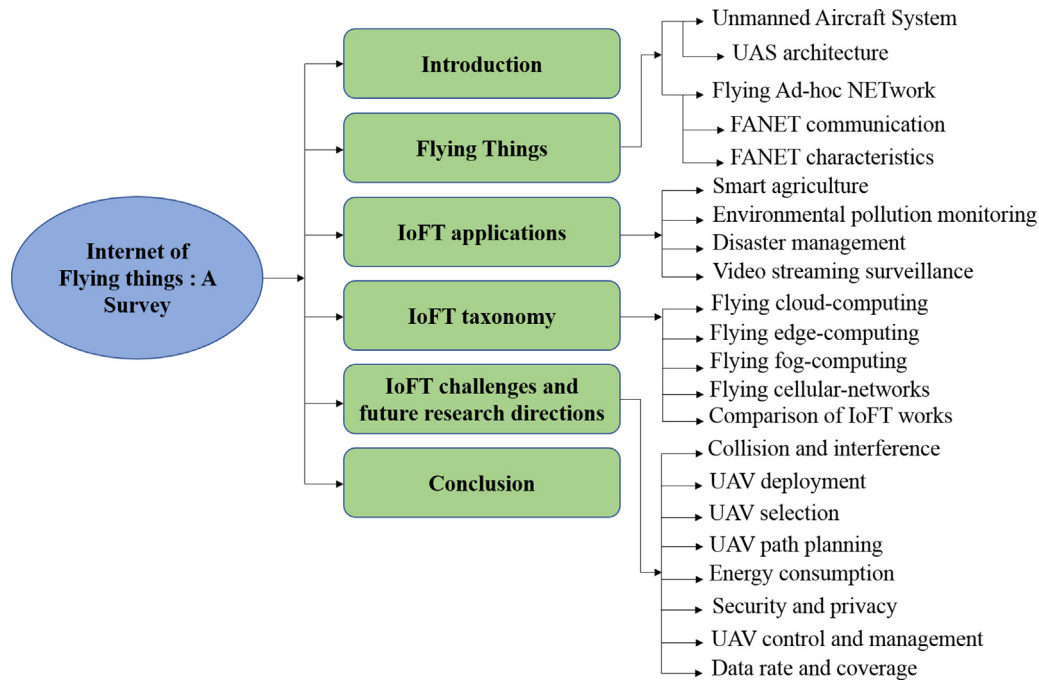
Internet of Flying things : A Survey

Introduction

Flying Things

Unmanned Aircraft System
UAS architecture
Flying Ad-hoc NETwork
FANET communication
FANET characteristics

IoFT applications

Smart agriculture
Environmental pollution monitoring
Disaster management
Video streaming surveillance

IoFT taxonomy

Flying cloud-computing
Flying edge-computing
Flying fog-computing
Flying cellular-networks
Comparison of IoFT works

IoFT challenges and future research directions

Collision and interference
UAV deployment
UAV selection
UAV path planning
Energy consumption
Security and privacy
UAV control and management
Data rate and coverage

Conclusion